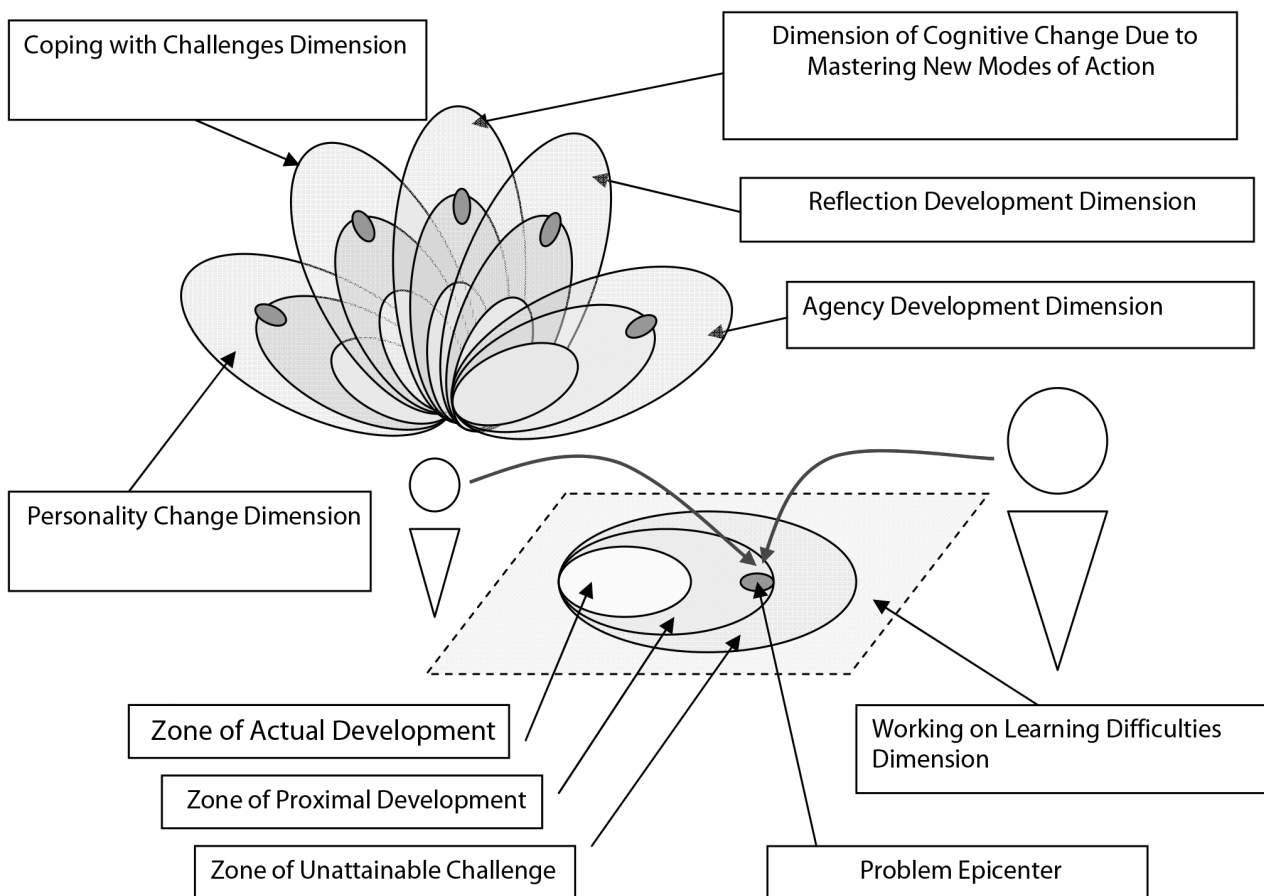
Coping with Challenges Dimension

Dimension of Cognitive Change Due to Mastering New Modes of Action

Reflection Development Dimension

Agency Development Dimension

Personality Change Dimension

Zone of Actual Development

Zone of Proximal Development

Zone of Unattainable Challenge

Working on Learning Difficulties Dimension

Problem Epicenter